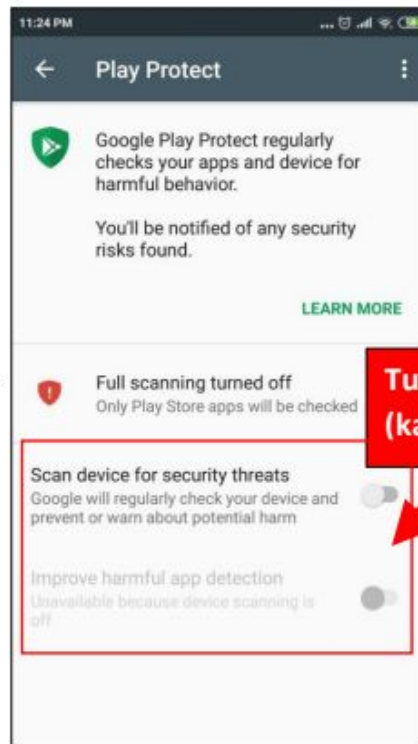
11:24 PM

Play Protect

Google Play Protect regularly checks your apps and device for harmful behavior.

You'll be notified of any security risks found.

LEARN MORE

Full scanning turned off
Only Play Store apps will be checked

Tu
(ka

Scan device for security threats
Google will regularly check your device and prevent or warn about potential harm

Improve harmful app detection
Unavailable because device scanning is off